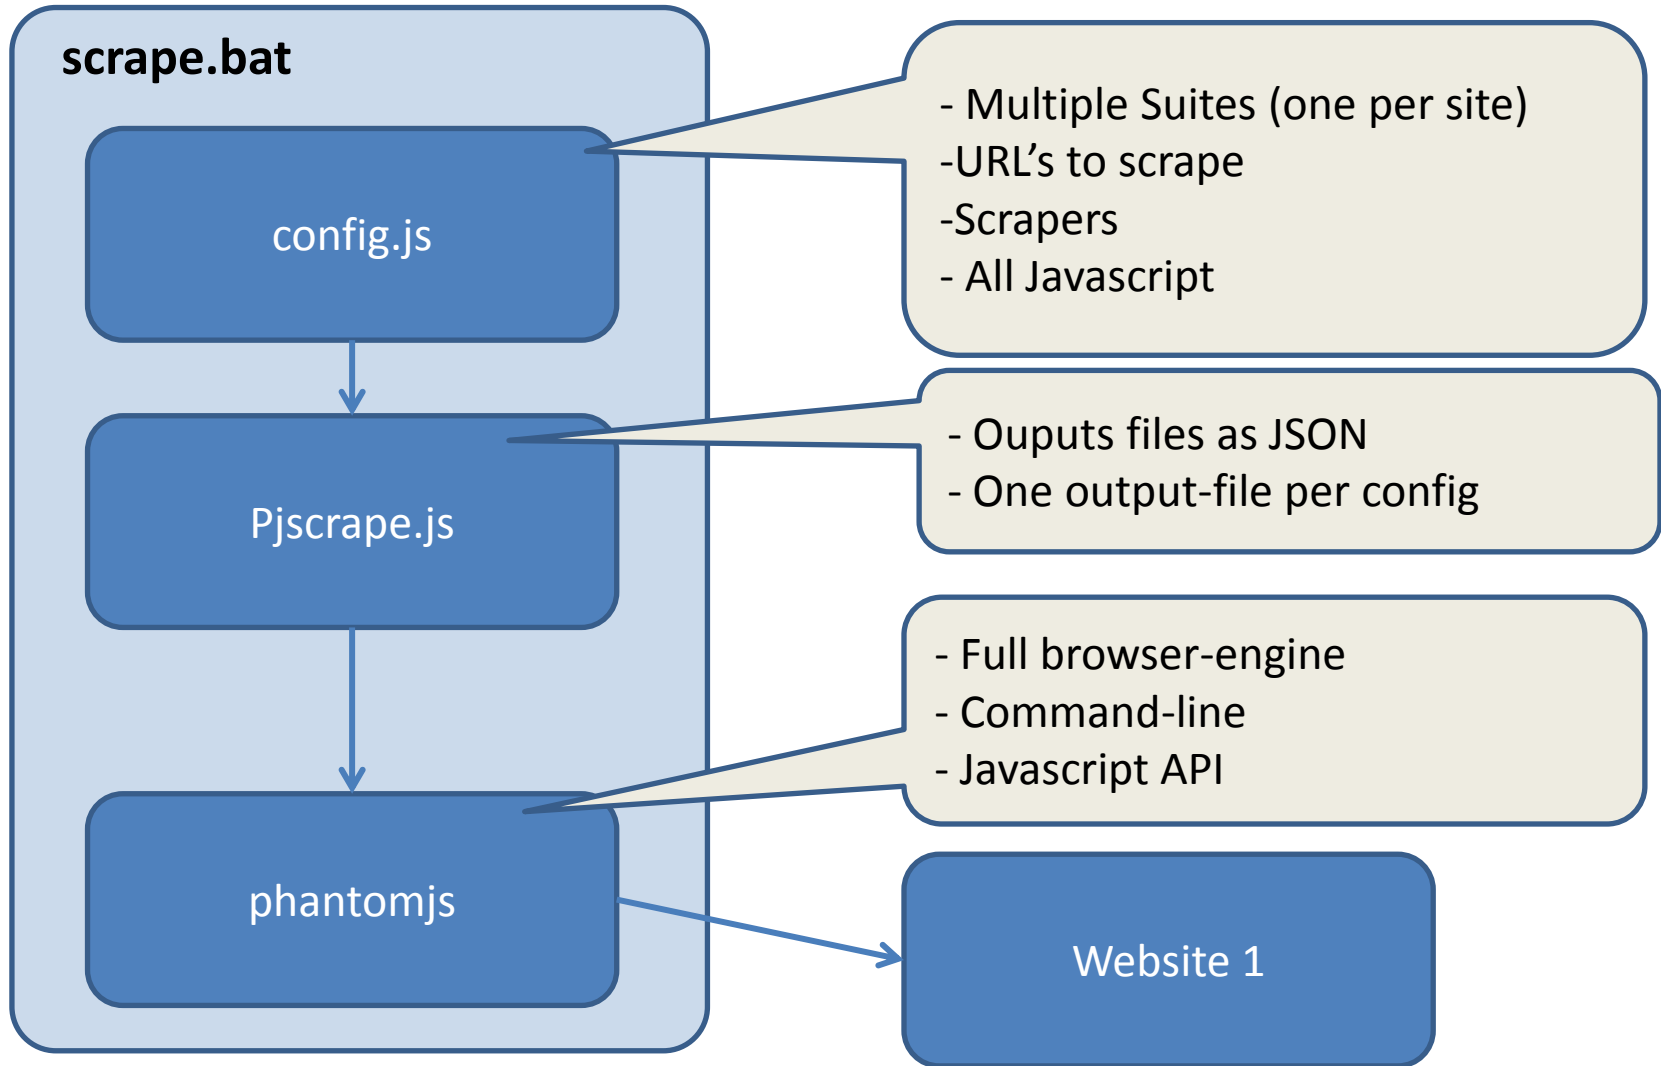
scrape.bat

config.js

- Multiple Suites (one per site)
-URL’s to scrape
-Scrapers
- All Javascript

Pjscrape.js

- Ouputs files as JSON
- One output-file per config

- Full browser-engine
- Command-line
- Javascript API

phantomjs

Website 1